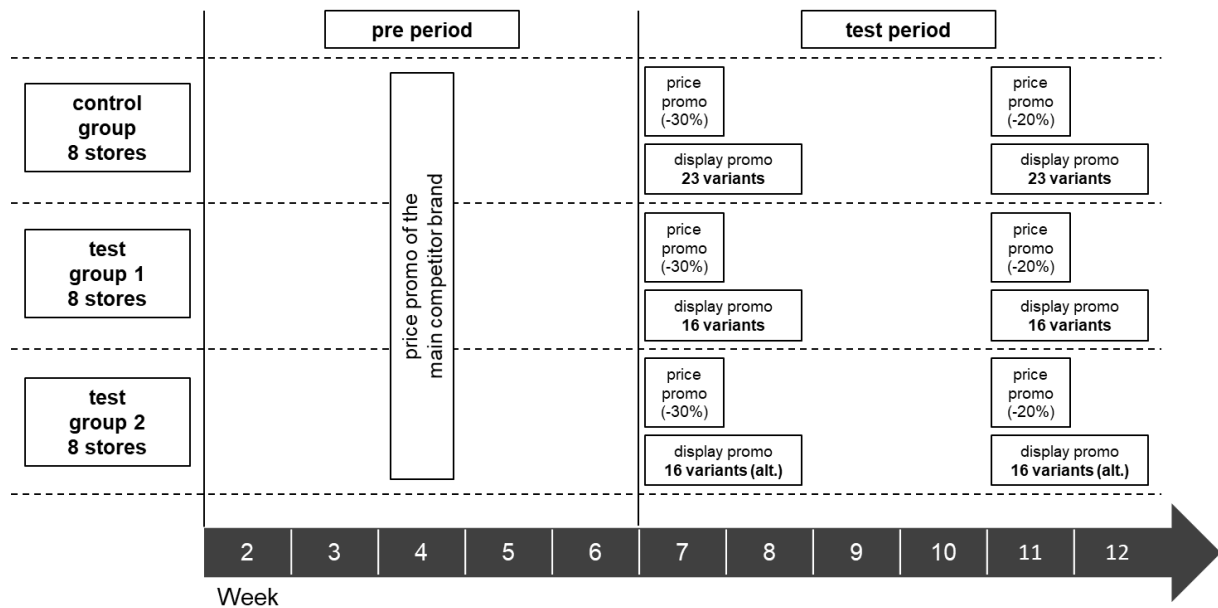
pre period

test period

control group 8 stores

test group 1 8 stores

test group 2 8 stores

price promo of the main competitor brand

price promo (-30%)

display promo **23 variants**

price promo (-20%)

display promo **23 variants**

price promo (-30%)

display promo **16 variants**

price promo (-20%)

display promo **16 variants**

price promo (-30%)

display promo **16 variants (alt.)**

price promo (-20%)

display promo **16 variants (alt.)**

| 2 | 3 | 4 | 5 | 6 | 7 | 8 | 9 | 10 | 11 | 12 |
|---|---|---|---|---|---|---|---|---|---|---|

Week